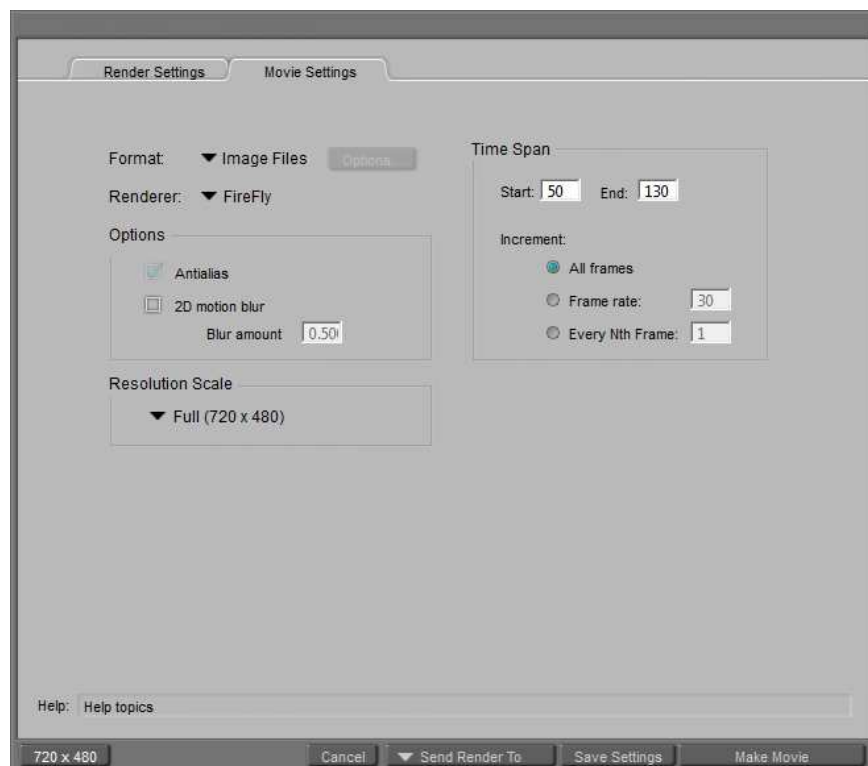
Render Settings
Movie Settings

Format: Image Files Options...
Renderer: FireFly

Options
Antialias
2D motion blur
Blur amount 0.50

Resolution Scale
Full (720 x 480)

Time Span
Start: 50 End: 130
Increment:
All frames
Frame rate: 30
Every Nth Frame: 1

Help: Help topics

720 x 480
Cancel
Send Render To
Save Settings
Make Movie